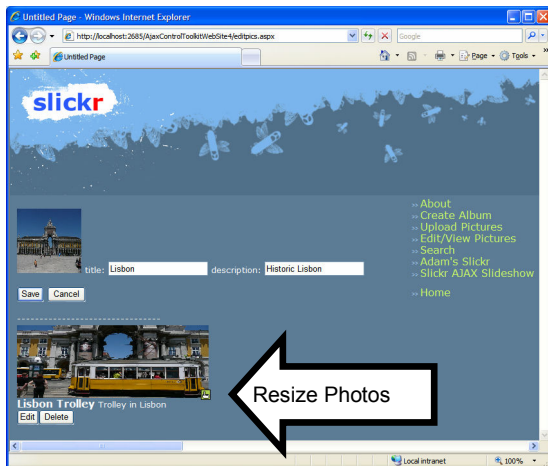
Untitled Page - Windows Internet Explorer

http://localhost:2685/AjaxControlToolkitWebSite4/editpics.aspx

Google

Untitled Page

Page ▾ Tools ▾

slickr

» About
» Create Album
» Upload Pictures
» Edit/View Pictures
» Search
» Adam's Slickr
» Slickr AJAX Slideshow

» Home

title: Lisbon description: Historic Lisbon

Save Cancel

Lisbon Trolley Trolley in Lisbon

Edit Delete

Resize Photos

Local intranet

100%